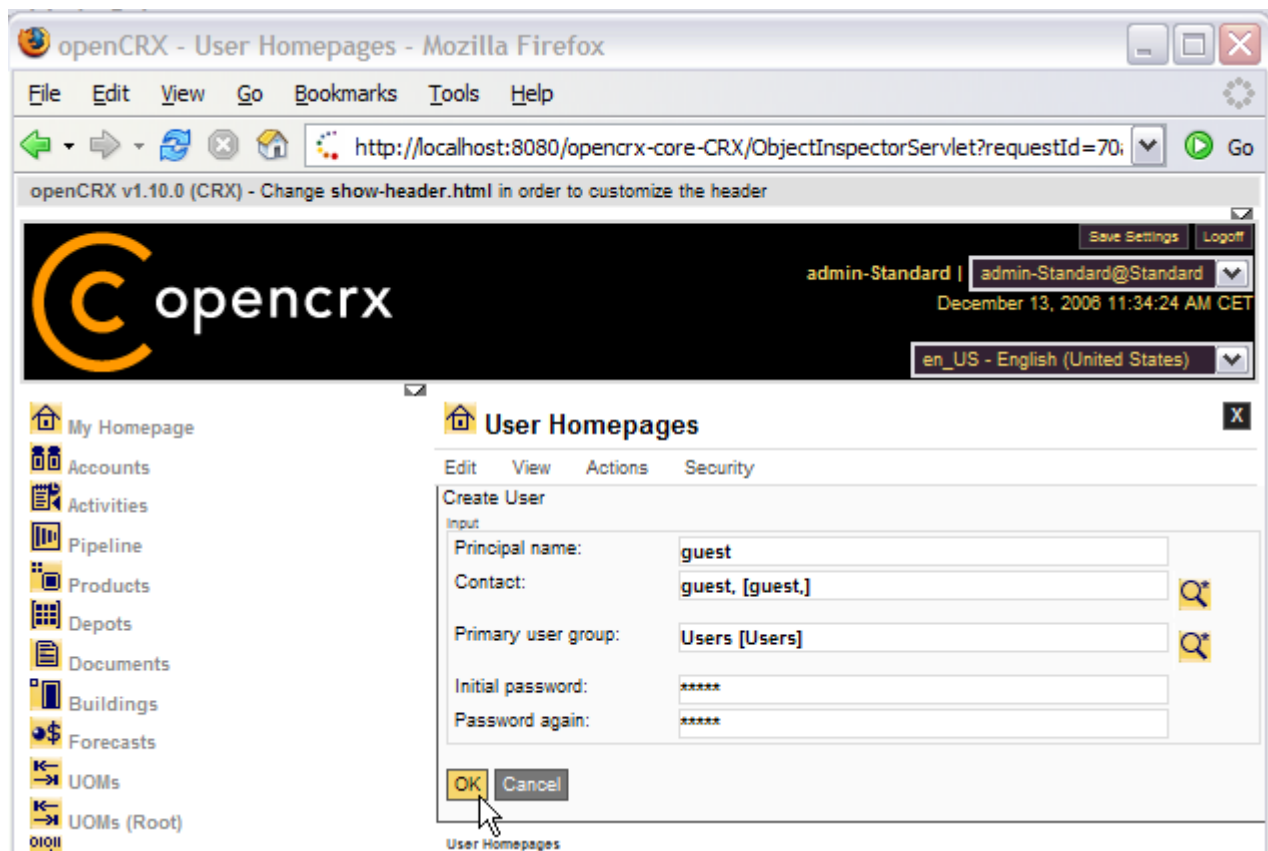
openCRX - User Homepages - Mozilla Firefox

File Edit View Go Bookmarks Tools Help

http://localhost:8080/opencrx-core-CRX/ObjectInspectorServlet?requestId=70 Go

openCRX v1.10.0 (CRX) - Change show-header.html in order to customize the header

Save Settings Logoff

opencrx

admin-Standard | admin-Standard@Standard

December 13, 2006 11:34:24 AM CET

en_US - English (United States)

My Homepage
Accounts
Activities
Pipeline
Products
Depots
Documents
Buildings
Forecasts
UOMs
UOMs (Root)

User Homepages

X

Edit View Actions Security

Create User

Input

| Principal name: | guest |
|---|---|
| Contact: | guest, [guest,] |
| Primary user group: | Users [Users] |
| Initial password: | ***** |
| Password again: | ***** |

OK Cancel

User Homepages